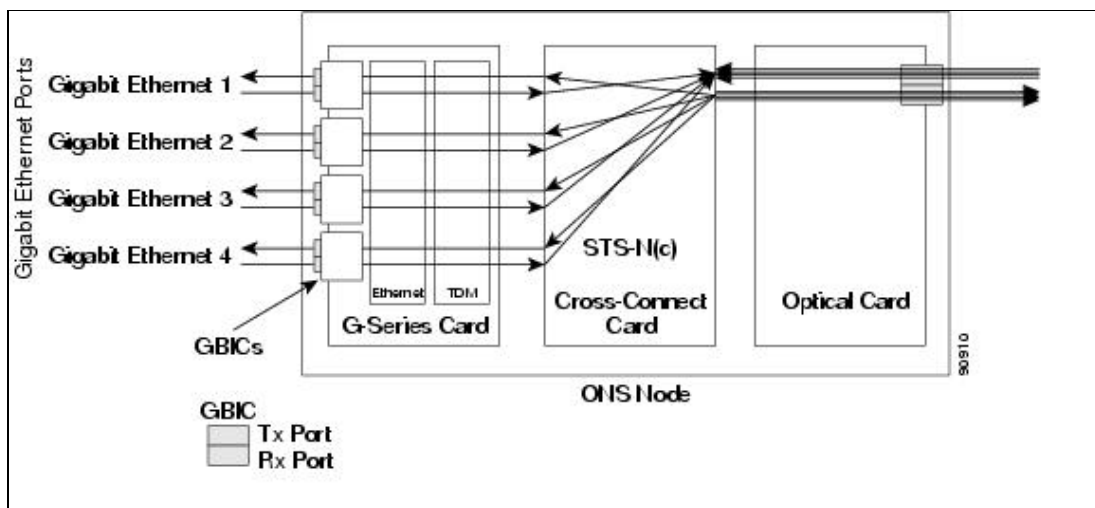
Gigabit Ethernet Ports

Gigabit Ethernet 1

Gigabit Ethernet 2

Gigabit Ethernet 3

Gigabit Ethernet 4

Ethernet

TDM

G-Series Card

GBICs

STS-N(c)

Cross-Connect Card

Optical Card

90910

ONS Node

GBIC

Tx Port

Rx Port